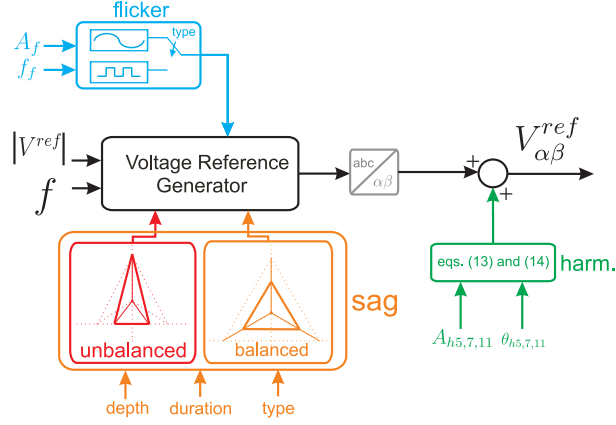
flicker

$A_f$

$f_f$

type

$|V^{ref}|$

$f$

Voltage Reference Generator

abc

$\alpha\beta$

+

+

$V_{\alpha\beta}^{ref}$

eqs. (13) and (14)

harm.

$A_{h5,7,11}$

$\theta_{h5,7,11}$

unbalanced

balanced

sag

depth

duration

type